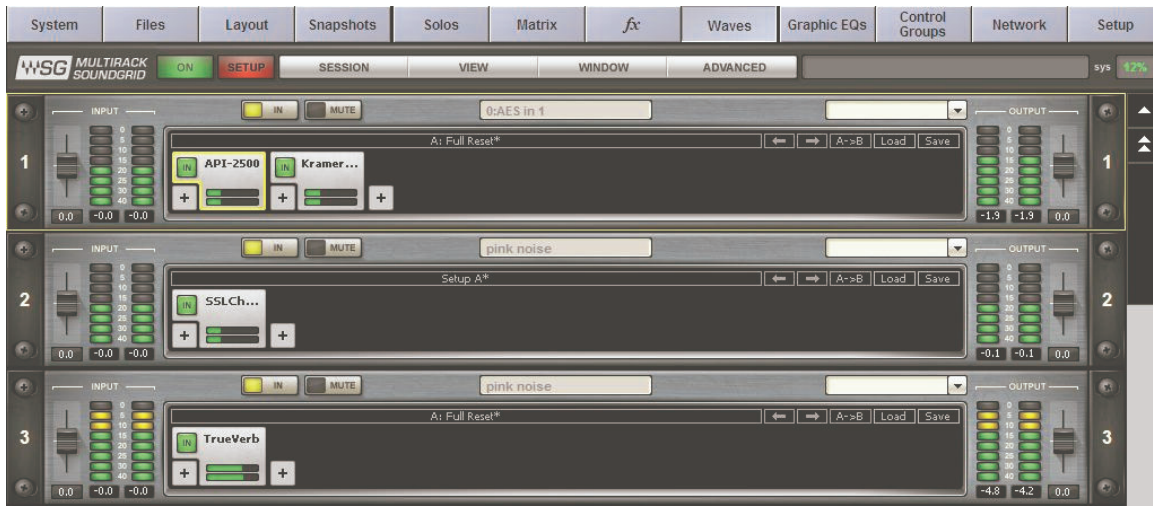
System | Files | Layout | Snapshots | Solos | Matrix | $fx$ | Waves | Graphic EQs | Control Groups | Network | Setup

WSG MULTIRACK SOUNDGRID | ON | SETUP | SESSION | VIEW | WINDOW | ADVANCED | sys 12%

INPUT | IN | MUTE | 0:AES in 1 | OUTPUT
1
0 5 10 15 20 25 30 40
A: Full Reset* | ← | → | A->B | Load | Save
IN API-2500 | IN Kramer...
+ | + | +
0.0 | -0.0 | -0.0 | -1.9 | -1.9 | 0.0
1

INPUT | IN | MUTE | pink noise | OUTPUT
2
0 5 10 15 20 25 30 40
Setup A* | ← | → | A->B | Load | Save
IN SSLCh...
+ | +
0.0 | -0.0 | -0.0 | -0.1 | -0.1 | 0.0
2

INPUT | IN | MUTE | pink noise | OUTPUT
3
0 5 10 15 20 25 30 40
A: Full Reset* | ← | → | A->B | Load | Save
IN TrueVerb
+ | +
0.0 | -0.0 | -0.0 | -4.8 | -4.2 | 0.0
3